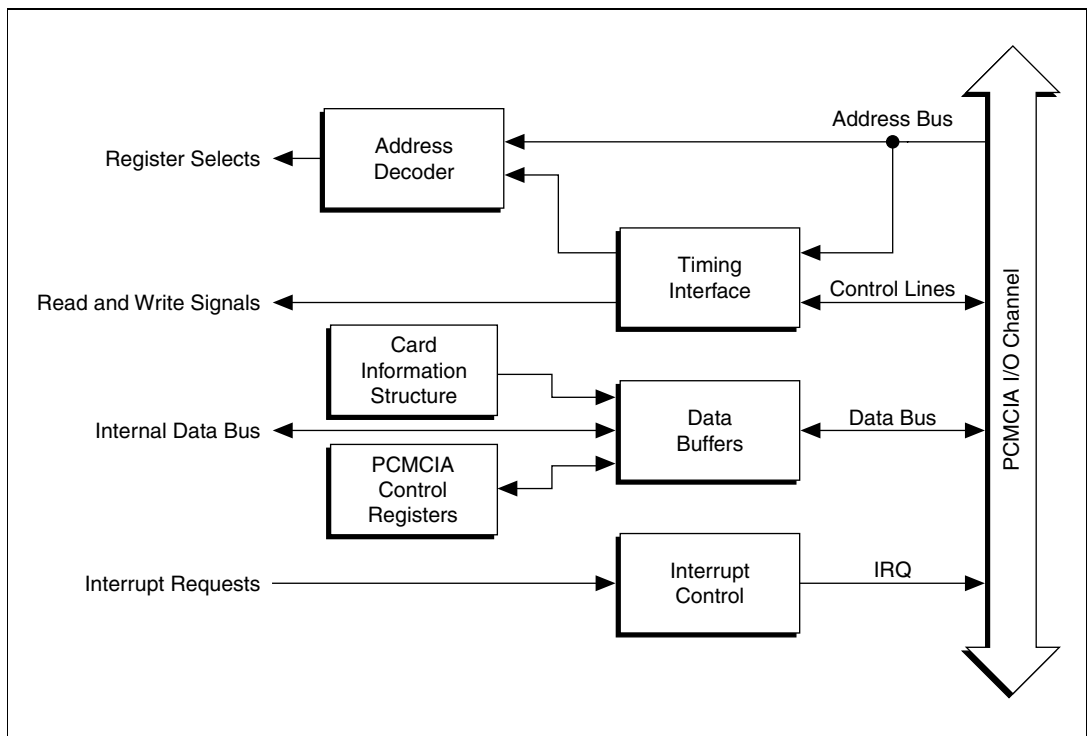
Address Bus

Register Selects

Address Decoder

Timing Interface

Read and Write Signals

Control Lines

Card Information Structure

Data Buffers

Data Bus

Internal Data Bus

PCMCIA Control Registers

Interrupt Requests

Interrupt Control

IRQ

PCMCIA I/O Channel